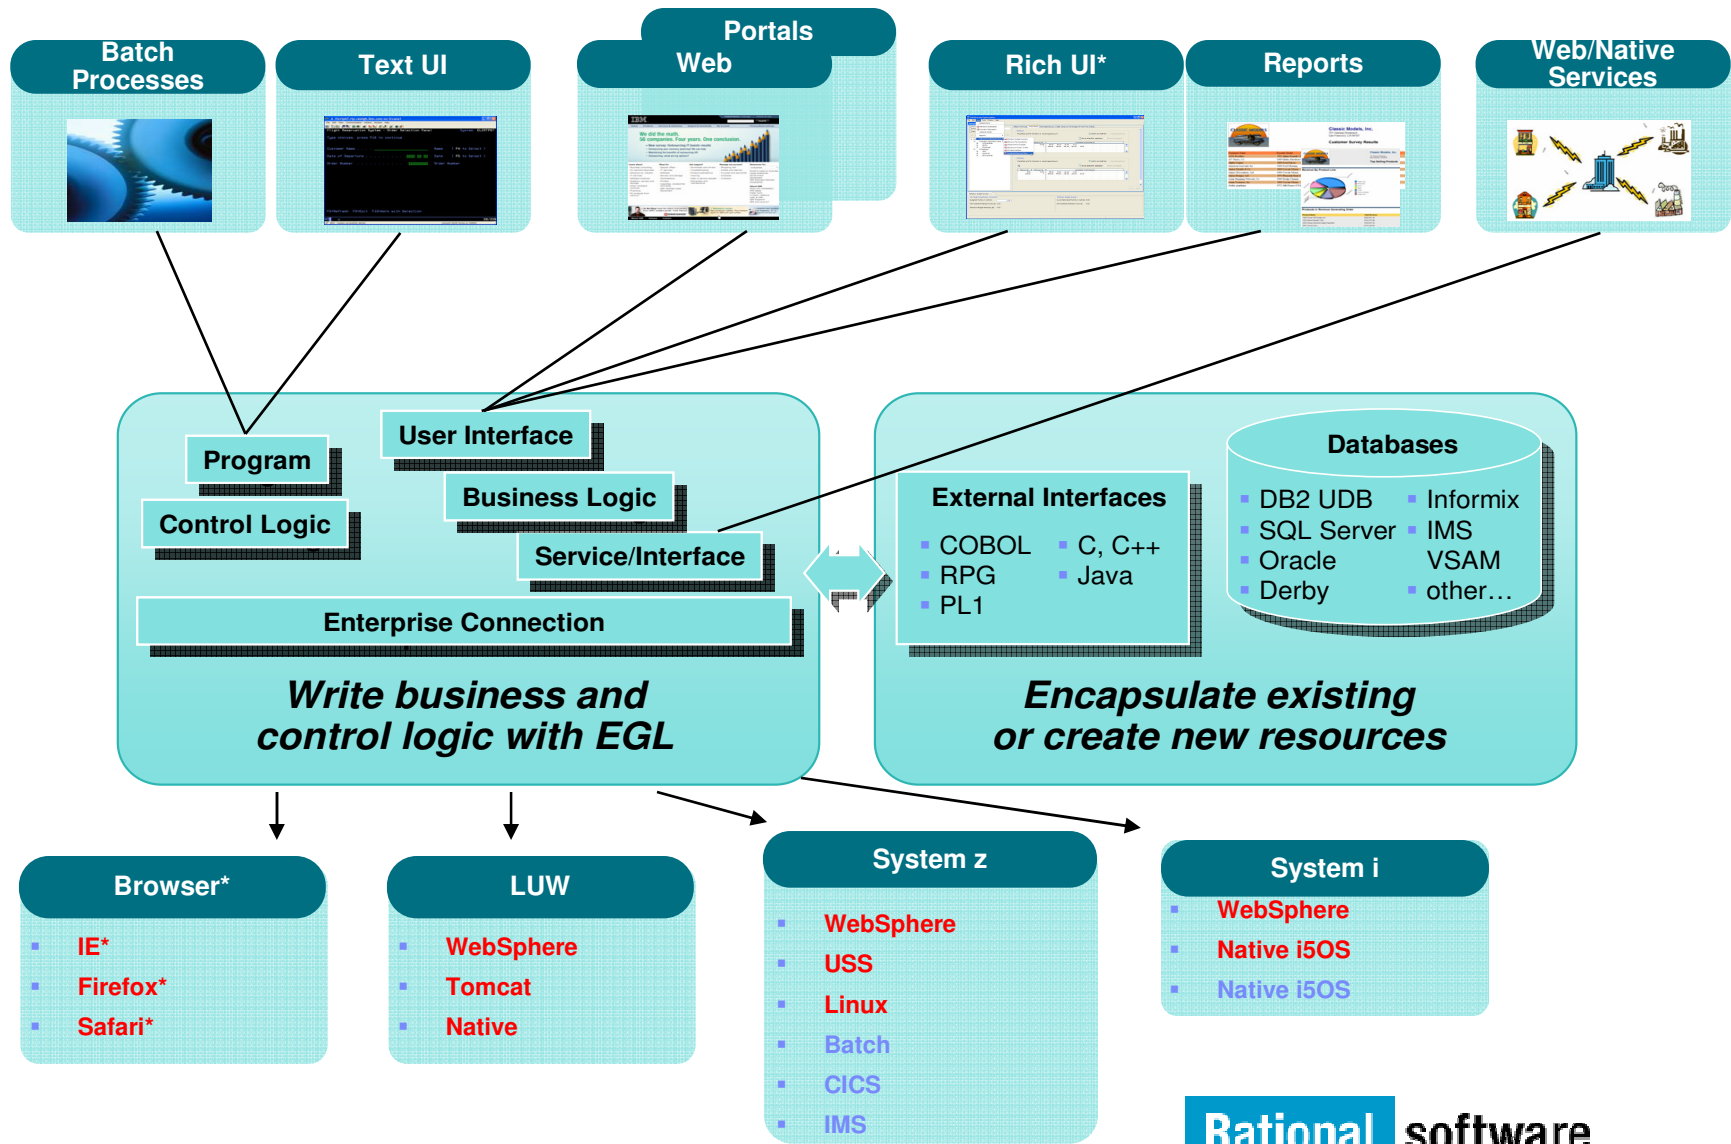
Batch Processes

Text UI

Portals

Web

Rich UI*

Reports

Web/Native Services

Program

Control Logic

User Interface

Business Logic

Service/Interface

Enterprise Connection

Write business and control logic with EGL

External Interfaces

COBOL
RPG
PL1
C, C++
Java

Databases

DB2 UDB
SQL Server
Oracle
Derby
Informix
IMS
VSAM
other…

Encapsulate existing or create new resources

Browser*

IE*
Firefox*
Safari*

LUW

WebSphere
Tomcat
Native

System z

WebSphere
USS
Linux
Batch
CICS
IMS

System i

WebSphere
Native i5OS
Native i5OS

Rational software